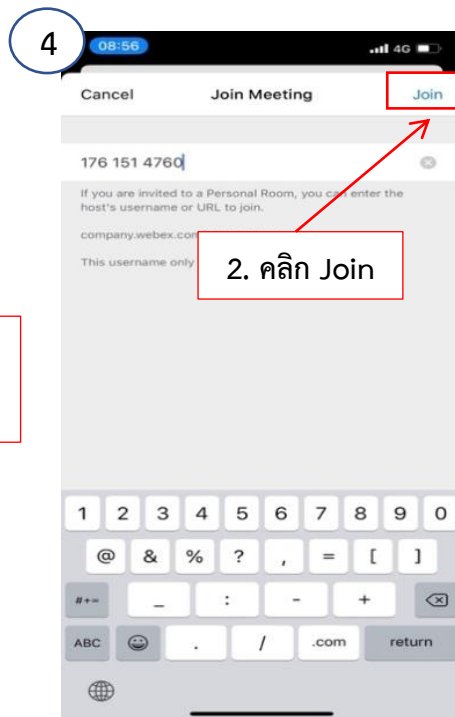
4

08:56

4G

Cancel

Join Meeting

Join

176 151 4760

If you are invited to a Personal Room, you can enter the host's username or URL to join.

company.webex.com

This username only

2. คลิก Join

1 2 3 4 5 6 7 8 9 0

@ & % ? , = [ ]

#+= _ : - +

ABC . / .com return